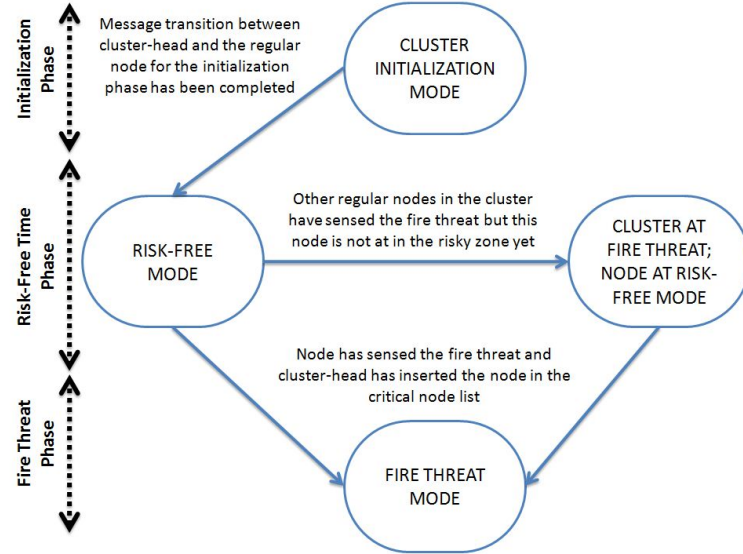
Initialization Phase

Message transition between cluster-head and the regular node for the initialization phase has been completed

CLUSTER INITIALIZATION MODE

Risk-Free Time Phase

RISK-FREE MODE

Other regular nodes in the cluster have sensed the fire threat but this node is not at in the risky zone yet

CLUSTER AT FIRE THREAT; NODE AT RISK-FREE MODE

Fire Threat Phase

Node has sensed the fire threat and cluster-head has inserted the node in the critical node list

FIRE THREAT MODE